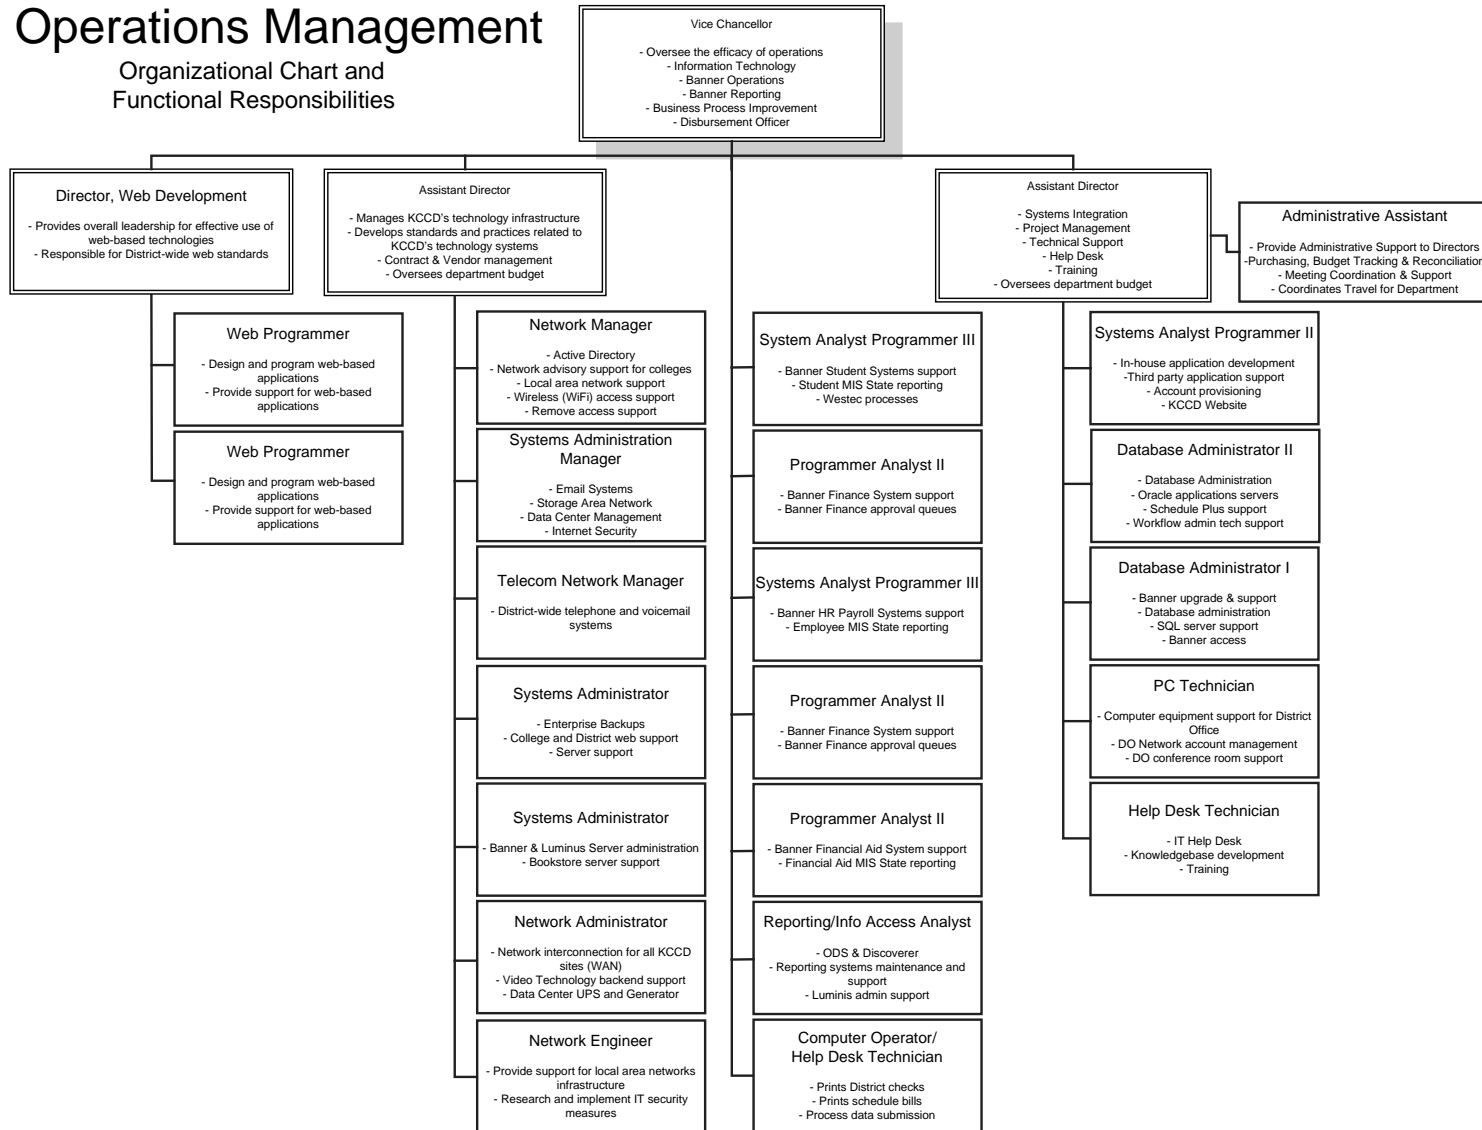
Operations Management

Organizational Chart and Functional Responsibilities

Vice Chancellor

- Oversee the efficacy of operations
- Information Technology
- Banner Operations
- Banner Reporting
- Business Process Improvement
- Disbursement Officer

Director, Web Development

- Provides overall leadership for effective use of web-based technologies
- Responsible for District-wide web standards

Web Programmer

- Design and program web-based applications
- Provide support for web-based applications

Web Programmer

- Design and program web-based applications
- Provide support for web-based applications

Assistant Director

- Manages KCCD's technology infrastructure
- Develops standards and practices related to KCCD's technology systems
- Contract & Vendor management
- Oversees department budget

Network Manager

- Active Directory
- Network advisory support for colleges
- Local area network support
- Wireless (WiFi) access support
- Remove access support

Systems Administration Manager

- Email Systems
- Storage Area Network
- Data Center Management
- Internet Security

Telecom Network Manager

- District-wide telephone and voicemail systems

Systems Administrator

- Enterprise Backups
- College and District web support
- Server support

Systems Administrator

- Banner & Luminus Server administration
- Bookstore server support

Network Administrator

- Network interconnection for all KCCD sites (WAN)
- Video Technology backend support
- Data Center UPS and Generator

Network Engineer

- Provide support for local area networks infrastructure
- Research and implement IT security measures

System Analyst Programmer III

- Banner Student Systems support
- Student MIS State reporting
- Westec processes

Programmer Analyst II

- Banner Finance System support
- Banner Finance approval queues

Systems Analyst Programmer III

- Banner HR Payroll Systems support
- Employee MIS State reporting

Programmer Analyst II

- Banner Finance System support
- Banner Finance approval queues

Programmer Analyst II

- Banner Financial Aid System support
- Financial Aid MIS State reporting

Reporting/Info Access Analyst

- ODS & Discoverer
- Reporting systems maintenance and support
- Luminis admin support

Computer Operator/ Help Desk Technician

- Prints District checks
- Prints schedule bills
- Process data submission

Assistant Director

- Systems Integration
- Project Management
- Technical Support
- Help Desk
- Training
- Oversees department budget

Administrative Assistant

- Provide Administrative Support to Directors
-Purchasing, Budget Tracking & Reconciliation
- Meeting Coordination & Support
- Coordinates Travel for Department

Systems Analyst Programmer II

- In-house application development
-Third party application support
- Account provisioning
- KCCD Website

Database Administrator II

- Database Administration
- Oracle applications servers
- Schedule Plus support
- Workflow admin tech support

Database Administrator I

- Banner upgrade & support
- Database administration
- SQL server support
- Banner access

PC Technician

- Computer equipment support for District Office
- DO Network account management
- DO conference room support

Help Desk Technician

- IT Help Desk
- Knowledgebase development
- Training